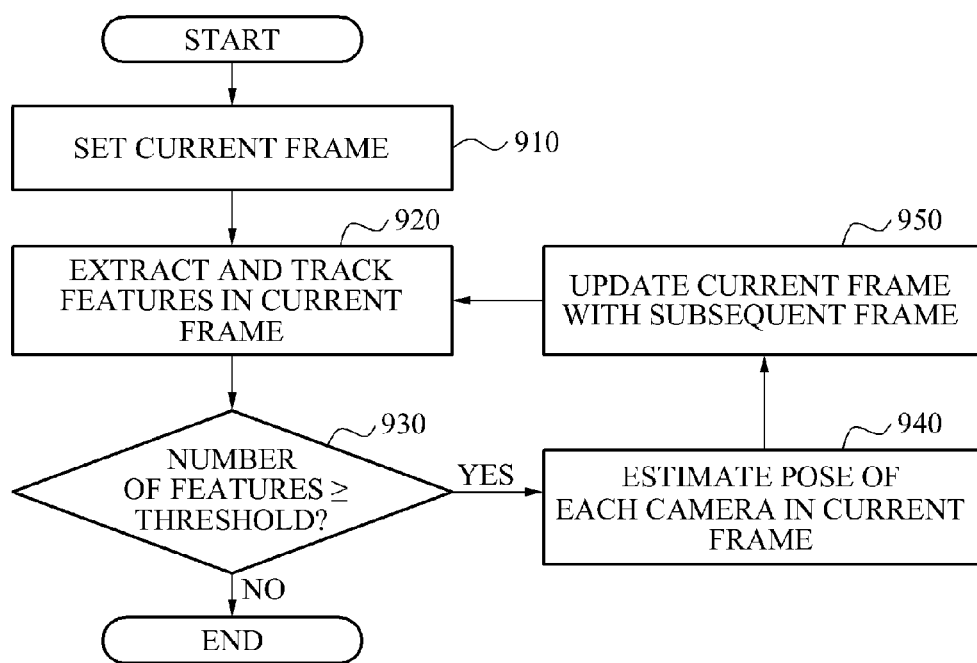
START

SET CURRENT FRAME

910

920

EXTRACT AND TRACK FEATURES IN CURRENT FRAME

950

UPDATE CURRENT FRAME WITH SUBSEQUENT FRAME

930

NUMBER OF FEATURES $\geq$ THRESHOLD?

YES

940

ESTIMATE POSE OF EACH CAMERA IN CURRENT FRAME

NO

END